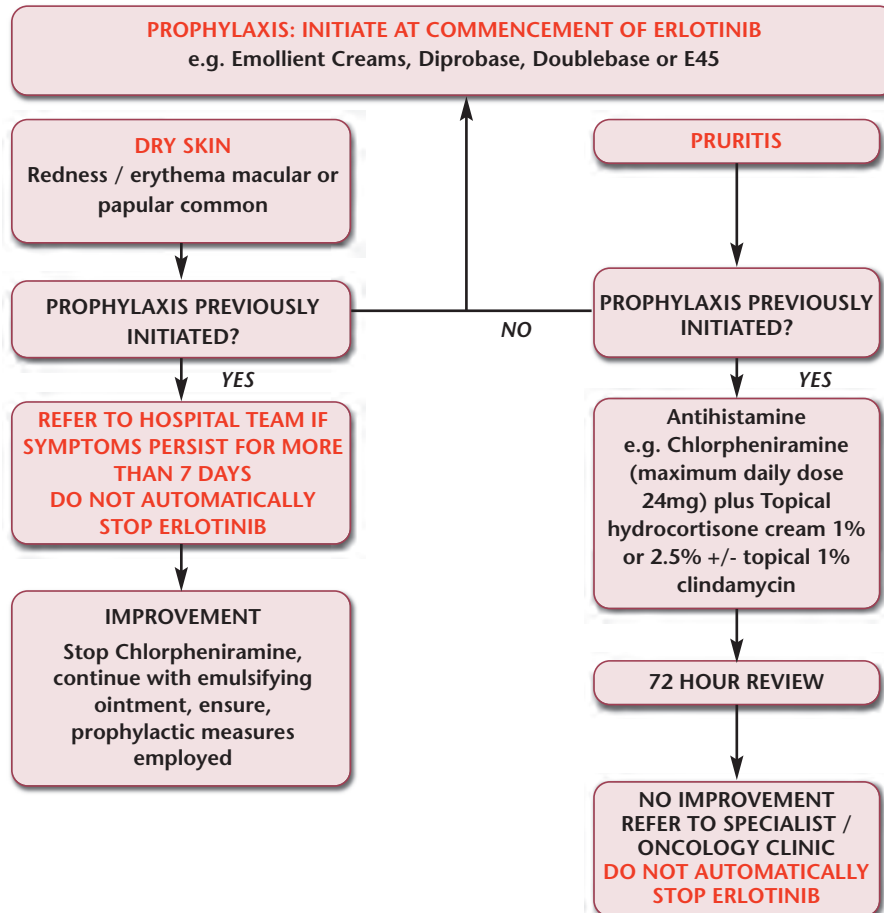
PROPHYLAXIS: INITIATE AT COMMENCEMENT OF ERLOTINIB
e.g. Emollient Creams, Diprobase, Doublebase or E45

DRY SKIN
Redness / erythema macular or papular common

PROPHYLAXIS PREVIOUSLY INITIATED?

YES

REFER TO HOSPITAL TEAM IF SYMPTOMS PERSIST FOR MORE THAN 7 DAYS
DO NOT AUTOMATICALLY STOP ERLOTINIB

IMPROVEMENT
Stop Chlorpheniramine, continue with emulsifying ointment, ensure, prophylactic measures employed

NO

PRURITIS

PROPHYLAXIS PREVIOUSLY INITIATED?

YES

Antihistamine
e.g. Chlorpheniramine (maximum daily dose 24mg) plus Topical hydrocortisone cream 1% or 2.5% +/- topical 1% clindamycin

72 HOUR REVIEW

NO IMPROVEMENT
REFER TO SPECIALIST / ONCOLOGY CLINIC
DO NOT AUTOMATICALLY STOP ERLOTINIB